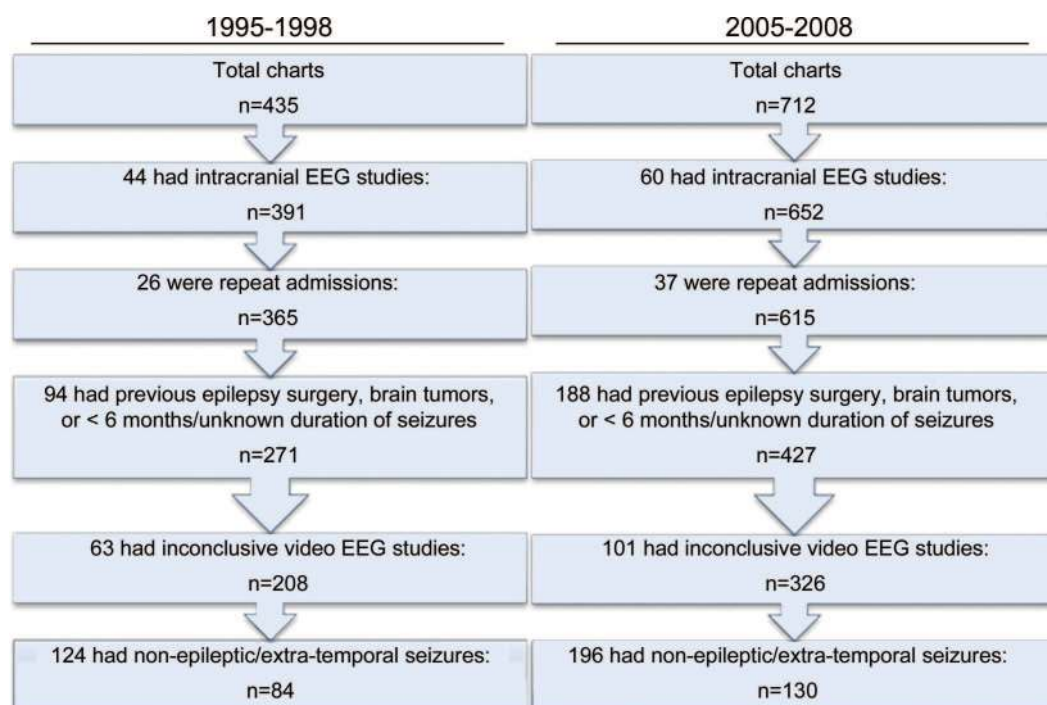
1995-1998

Total charts

n=435

44 had intracranial EEG studies:

n=391

26 were repeat admissions:

n=365

94 had previous epilepsy surgery, brain tumors, or < 6 months/unknown duration of seizures

n=271

63 had inconclusive video EEG studies:

n=208

124 had non-epileptic/extra-temporal seizures:

n=84

2005-2008

Total charts

n=712

60 had intracranial EEG studies:

n=652

37 were repeat admissions:

n=615

188 had previous epilepsy surgery, brain tumors, or < 6 months/unknown duration of seizures

n=427

101 had inconclusive video EEG studies:

n=326

196 had non-epileptic/extra-temporal seizures:

n=130